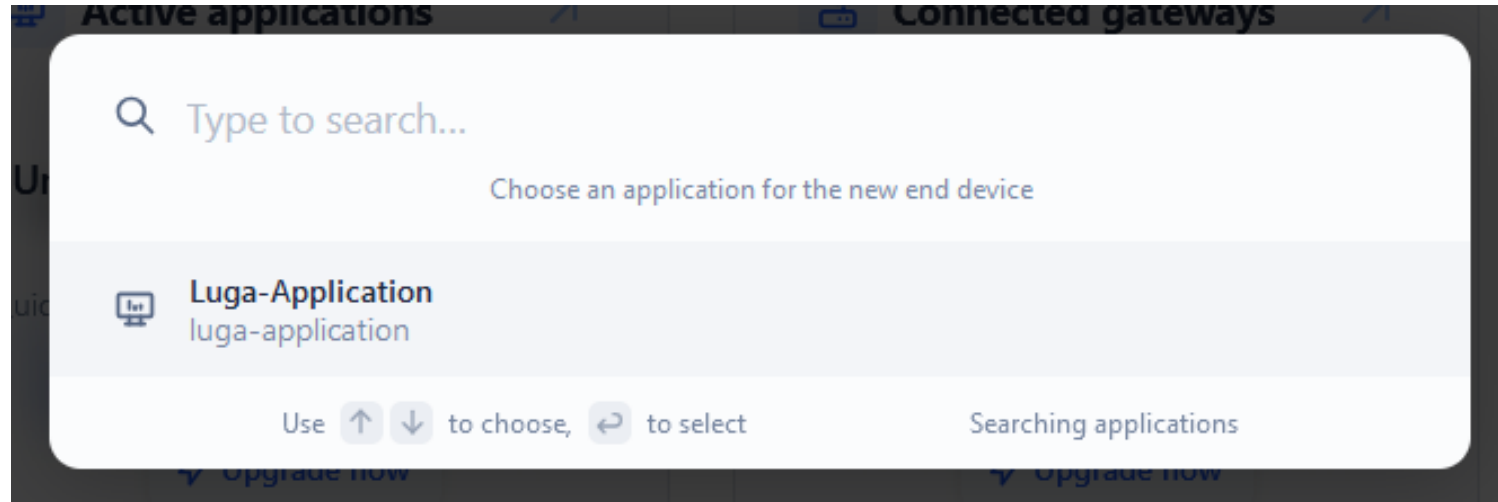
Active applications

Connected gateways

Type to search...

Choose an application for the new end device

Luga-Application
luga-application

Use ↑ ↓ to choose, ↩ to select

Searching applications

Upgrade now

Upgrade now